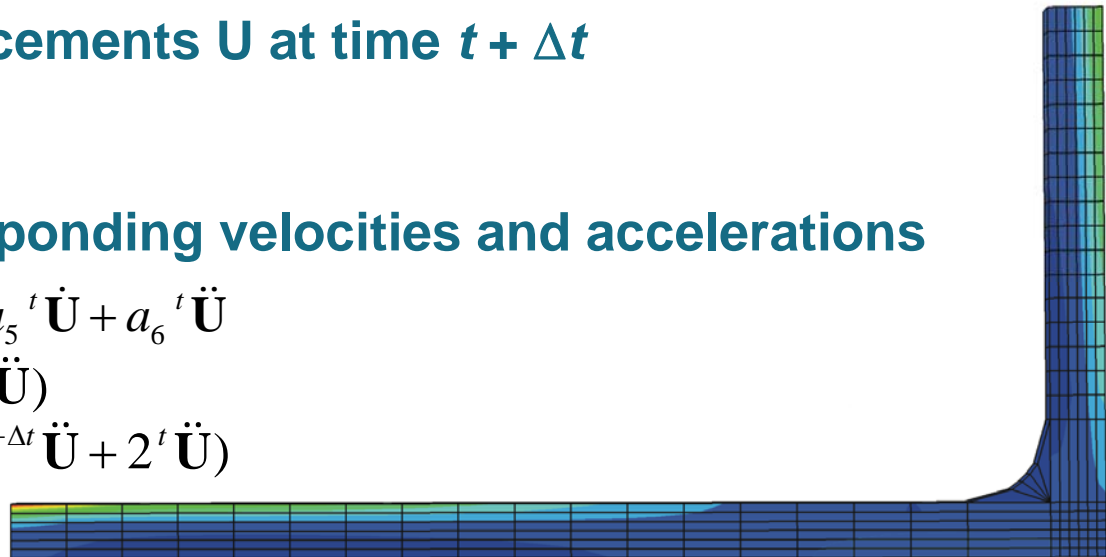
cements U at time $t + \Delta t$

ponding velocities and accelerations

$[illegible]_5 \, {}^t\dot{\mathbf{U}} + a_6 \, {}^t\ddot{\mathbf{U}}$

$\ddot{\mathbf{U}})$

$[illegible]^{\Delta t}\ddot{\mathbf{U}} + 2\,{}^t\ddot{\mathbf{U}})$